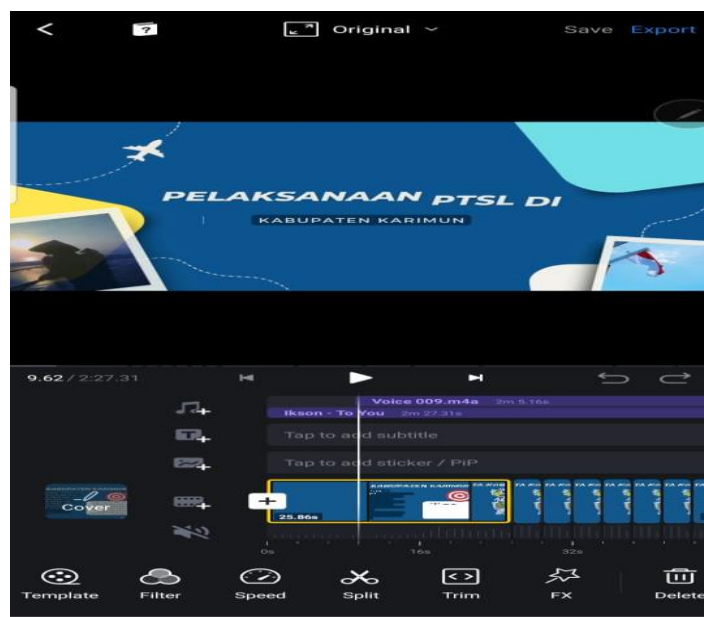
Original

Save Export

PELAKSANAAN PTSL DI

KABUPATEN KARIMUN

9.62 / 2:27.31

Voice 009.m4a 2m 5.16s

Ikson - To You 2m 27.31s

Tap to add subtitle

Tap to add sticker / PiP

Cover

25.86s

0s

16s

32s

Template Filter Speed Split Trim FX Delete